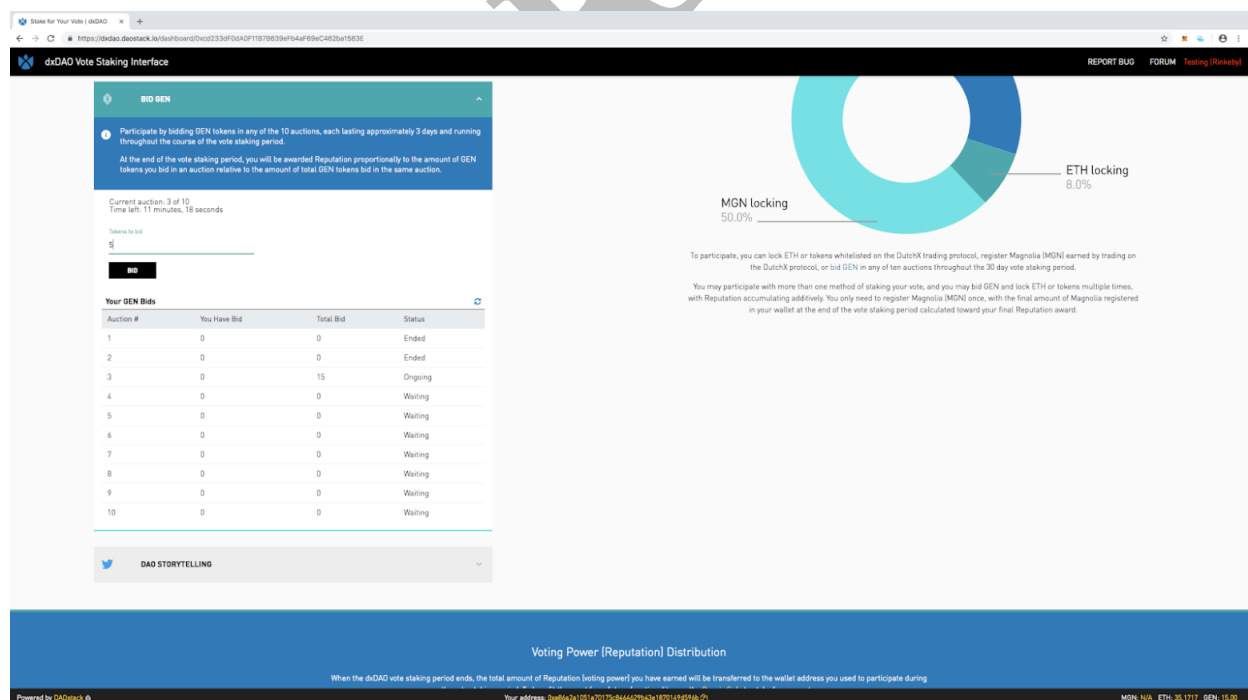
Stake for Your Vote | dxDAO ×

https://dxdao.daostack.io/dashboard/0xcd233dF0dA0F11878639eFb4aF69eC462ba1583E

dxDAO Vote Staking Interface

REPORT BUG FORUM Testing (Rinkeby)

BID GEN

Participate by bidding GEN tokens in any of the 10 auctions, each lasting approximately 3 days and running throughout the course of the vote staking period.

At the end of the vote staking period, you will be awarded Reputation proportionally to the amount of GEN tokens you bid in an auction relative to the amount of total GEN tokens bid in the same auction.

Current auction: 3 of 10
Time left: 11 minutes, 18 seconds

Tokens to bid
5

BID

Your GEN Bids

| Auction # | You Have Bid | Total Bid | Status |
|---|---|---|---|
| 1 | 0 | 0 | Ended |
| 2 | 0 | 0 | Ended |
| 3 | 0 | 15 | Ongoing |
| 4 | 0 | 0 | Waiting |
| 5 | 0 | 0 | Waiting |
| 6 | 0 | 0 | Waiting |
| 7 | 0 | 0 | Waiting |
| 8 | 0 | 0 | Waiting |
| 9 | 0 | 0 | Waiting |
| 10 | 0 | 0 | Waiting |

DAO STORYTELLING

ETH locking
8.0%

MGN locking
50.0%

To participate, you can lock ETH or tokens whitelisted on the DutchX trading protocol, register Magnolia (MGN) earned by trading on the DutchX protocol, or bid GEN in any of ten auctions throughout the 30 day vote staking period.

You may participate with more than one method of staking your vote, and you may bid GEN and lock ETH or tokens multiple times, with Reputation accumulating additively. You only need to register Magnolia (MGN) once, with the final amount of Magnolia registered in your wallet at the end of the vote staking period calculated toward your final Reputation award.

Voting Power (Reputation) Distribution

When the dxDAO vote staking period ends, the total amount of Reputation (voting power) you have earned will be transferred to the wallet address you used to participate during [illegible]

Powered by DAOstack

Your address: 0xa86a2a1051a70175c8466629b43e1870149d596b

MGN: N/A ETH: 35.1717 GEN: 15.00